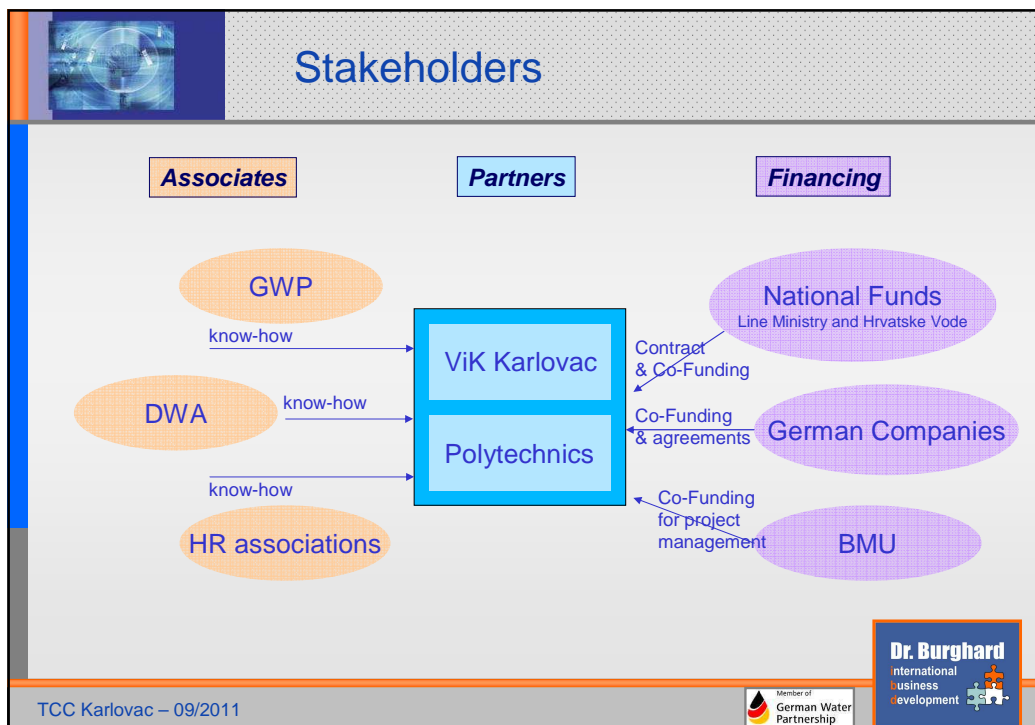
Stakeholders

Associates

Partners

Financing

GWP

know-how

DWA

know-how

know-how

HR associations

ViK Karlovac

Polytechnics

National Funds
Line Ministry and Hrvatske Vode

Contract & Co-Funding

Co-Funding & agreements

German Companies

Co-Funding for project management

BMU

Dr. Burghard
international business development

Member of German Water Partnership

TCC Karlovac – 09/2011